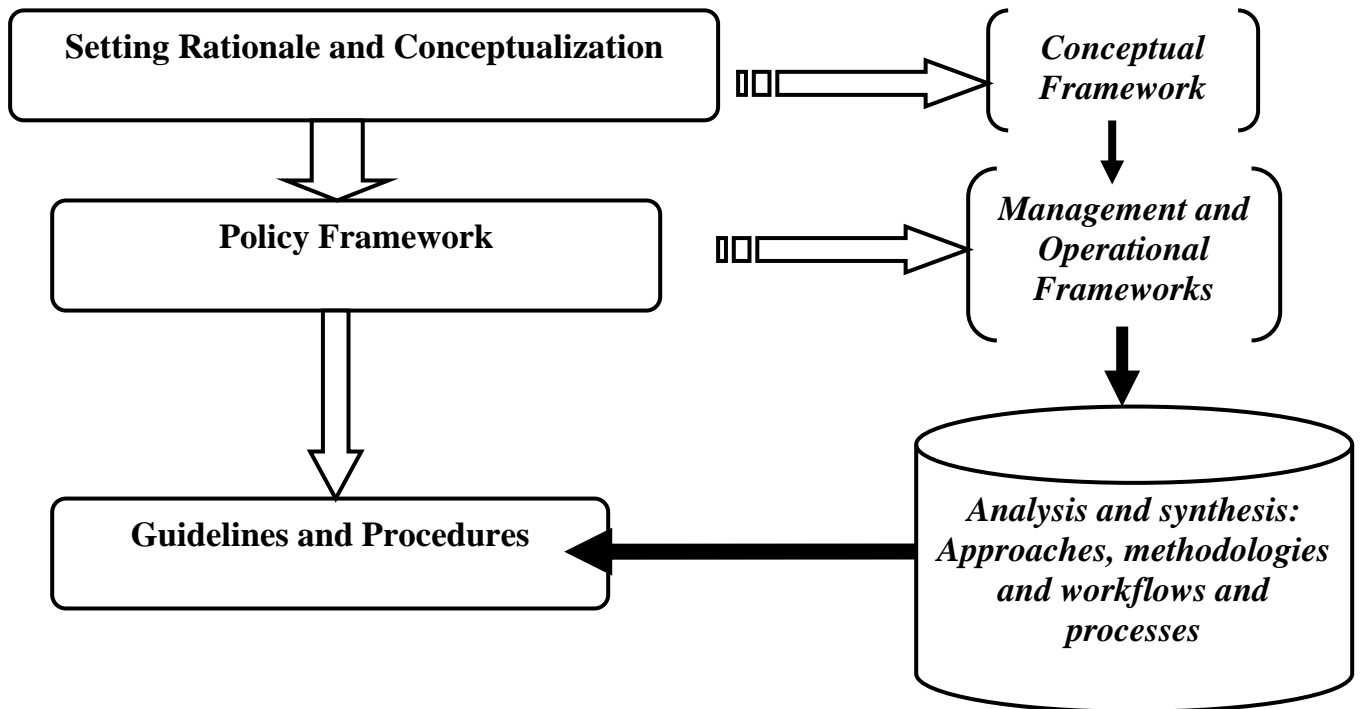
Setting Rationale and Conceptualization

Conceptual Framework

Policy Framework

Management and Operational Frameworks

Guidelines and Procedures

Analysis and synthesis: Approaches, methodologies and workflows and processes